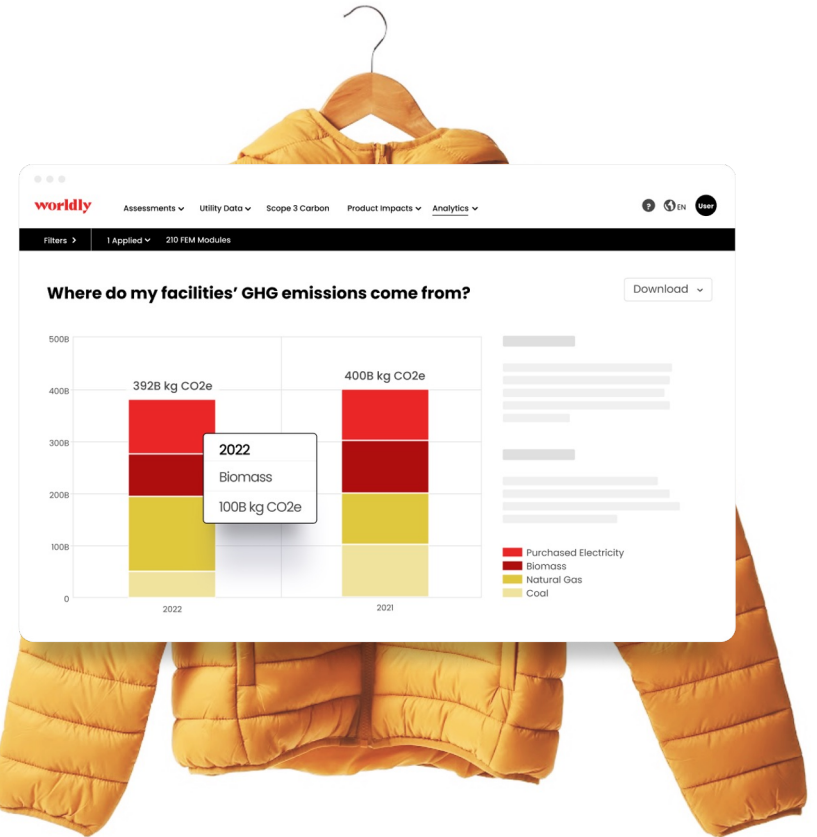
worldly

Assessments Utility Data Scope 3 Carbon Product Impacts Analytics

? EN User

Filters > 1 Applied 210 FEM Modules

Where do my facilities' GHG emissions come from?

Download

500B
400B
300B
200B
100B
0

392B kg CO2e

400B kg CO2e

2022
Biomass
100B kg CO2e

2022

2021

Purchased Electricity
Biomass
Natural Gas
Coal